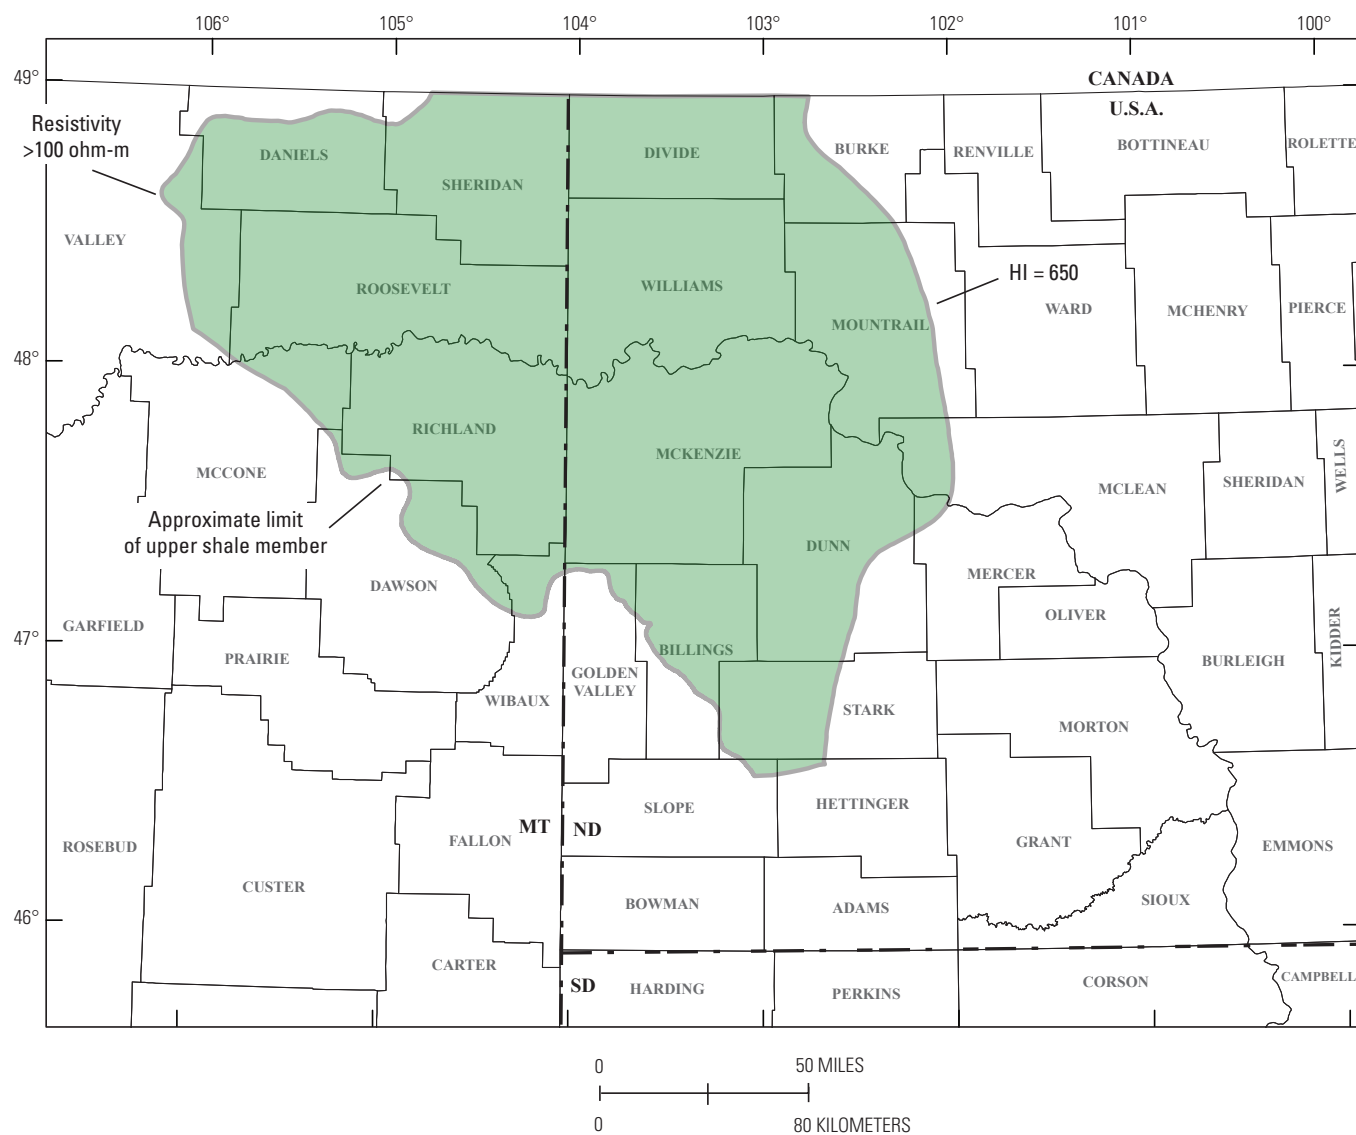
106° 105° 104° 103° 102° 101° 100°

49°

CANADA
U.S.A.

Resistivity >100 ohm-m

DANIELS
SHERIDAN
DIVIDE
BURKE
RENVILLE
BOTTINEAU
ROLETTE

VALLEY

ROOSEVELT
WILLIAMS
HI = 650
WARD
MCHENRY
PIERCE
MOUNTRAIL

48°

RICHLAND
MCKENZIE
MCCONE
MCLEAN
SHERIDAN
WELLS

Approximate limit of upper shale member

DUNN
DAWSON
MERCER
OLIVER
GARFIELD
KIDDER

47°

PRAIRIE
BILLINGS
BURLEIGH
GOLDEN VALLEY
WIBAUX
STARK
MORTON

SLOPE
HETTINGER
MT
ND
FALLON
ROSEBUD
GRANT
EMMONS

CUSTER
BOWMAN
ADAMS
SIOUX

46°

CARTER
SD
HARDING
PERKINS
CORSON
CAMPBELL

0 50 MILES
0 80 KILOMETERS